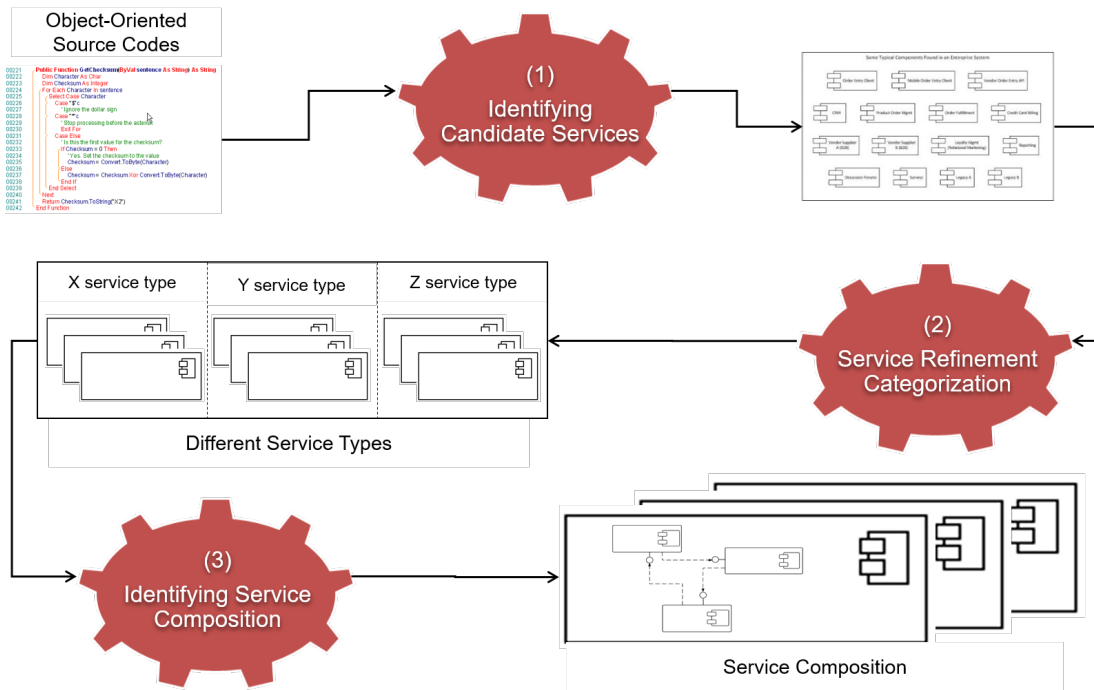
Object-Oriented Source Codes

00221 Public Function GetChecksum(ByVal sentence As String) As String
00222 Dim Character As Char
00223 Dim Checksum As Integer
00224 For Each Character In sentence
00225 Select Case Character
00226 Case "$"c
00227 ' Ignore the dollar sign
00228 Case "*"c
00229 ' Stop processing before the asterisk
00230 Exit For
00231 Case Else
00232 ' Is this the first value for the checksum?
00233 If Checksum = 0 Then
00234 ' Yes. Set the checksum to the value
00235 Checksum = Convert.ToByte(Character)
00236 Else
00237 Checksum = Checksum Xor Convert.ToByte(Character)
00238 End If
00239 End Select
00240 Next
00241 Return Checksum.ToString("X2")
00242 End Function

(1) Identifying Candidate Services

Some Typical Components Found in an Enterprise System

Order Entry Client | Mobile Order Entry Client | Vendor Order Entry API
CRM | Product Order Mgmt | Order Fulfillment | Credit Card Billing
Vendor Supplier A (B2B) | Vendor Supplier B (B2B) | Loyalty Mgmt (Relational Marketing) | Reporting
Discussion Forums | Surveys | Legacy A | Legacy B

X service type
Y service type
Z service type

Different Service Types

(2) Service Refinement Categorization

(3) Identifying Service Composition

Service Composition